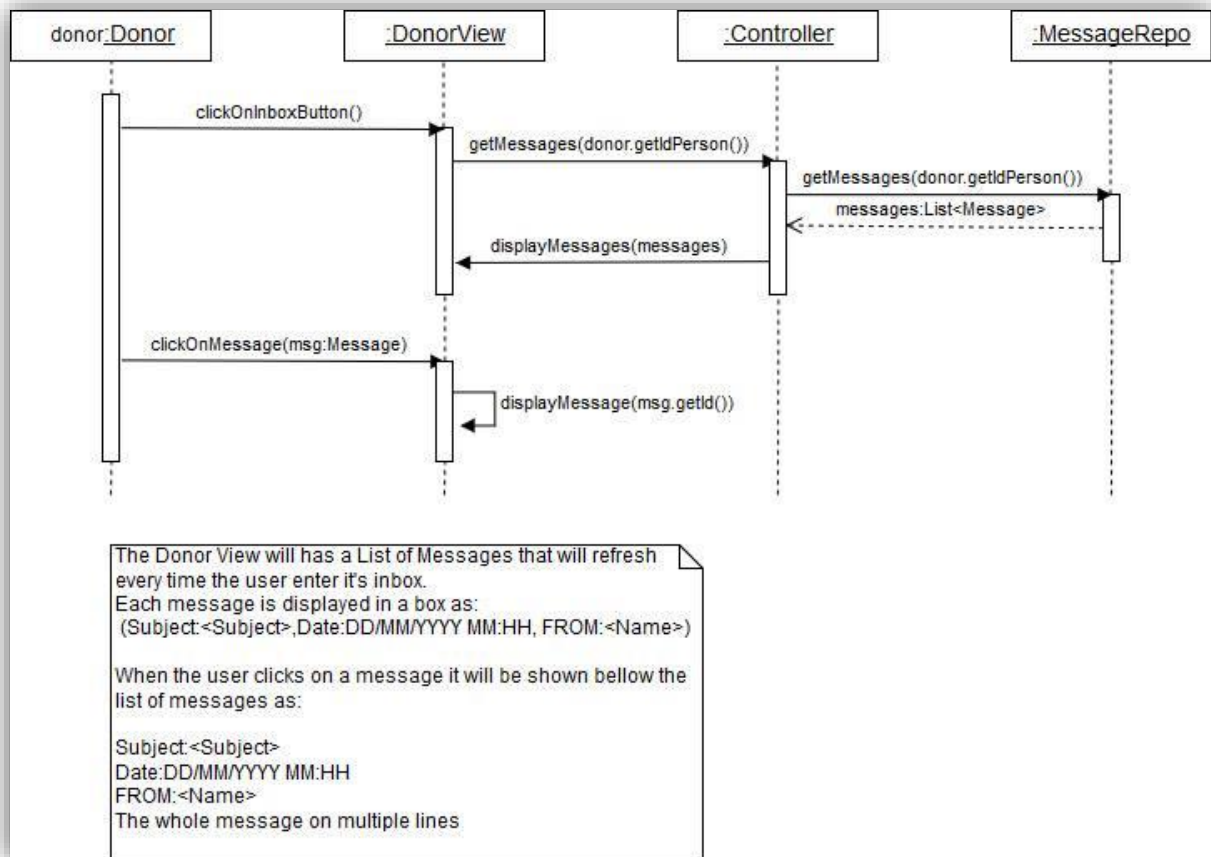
donor:Donor

:DonorView

:Controller

:MessageRepo

clickOnInboxButton()

getMessages(donor.getIdPerson())

getMessages(donor.getIdPerson())

messages:List<Message>

displayMessages(messages)

clickOnMessage(msg:Message)

displayMessage(msg.getId())

The Donor View will has a List of Messages that will refresh every time the user enter it's inbox.
Each message is displayed in a box as:
(Subject:<Subject>,Date:DD/MM/YYYY MM:HH, FROM:<Name>)

When the user clicks on a message it will be shown bellow the list of messages as:

Subject:<Subject>
Date:DD/MM/YYYY MM:HH
FROM:<Name>
The whole message on multiple lines